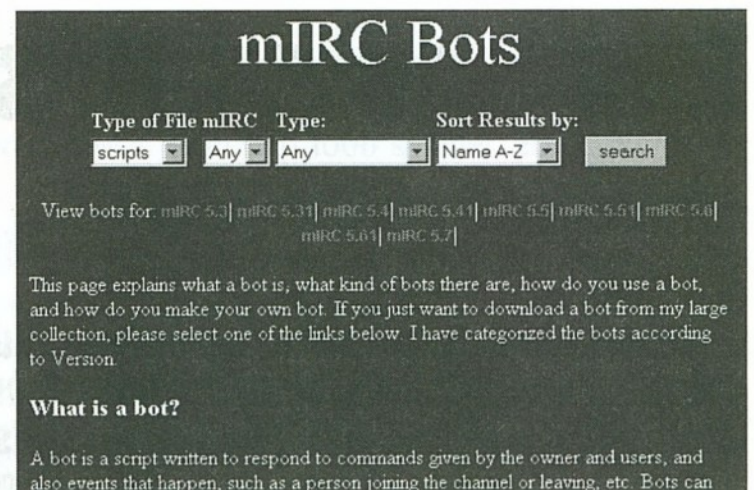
mIRC Bots

Type of File mIRC Type: Sort Results by:

scripts Any Any Name A-Z search

View bots for: mIRC 5.3| mIRC 5.31| mIRC 5.4| mIRC 5.41| mIRC 5.5| mIRC 5.51| mIRC 5.6| mIRC 5.61| mIRC 5.7|

This page explains what a bot is, what kind of bots there are, how do you use a bot, and how do you make your own bot. If you just want to download a bot from my large collection, please select one of the links below. I have categorized the bots according to Version.

What is a bot?

A bot is a script written to respond to commands given by the owner and users, and also events that happen, such as a person joining the channel or leaving, etc. Bots can